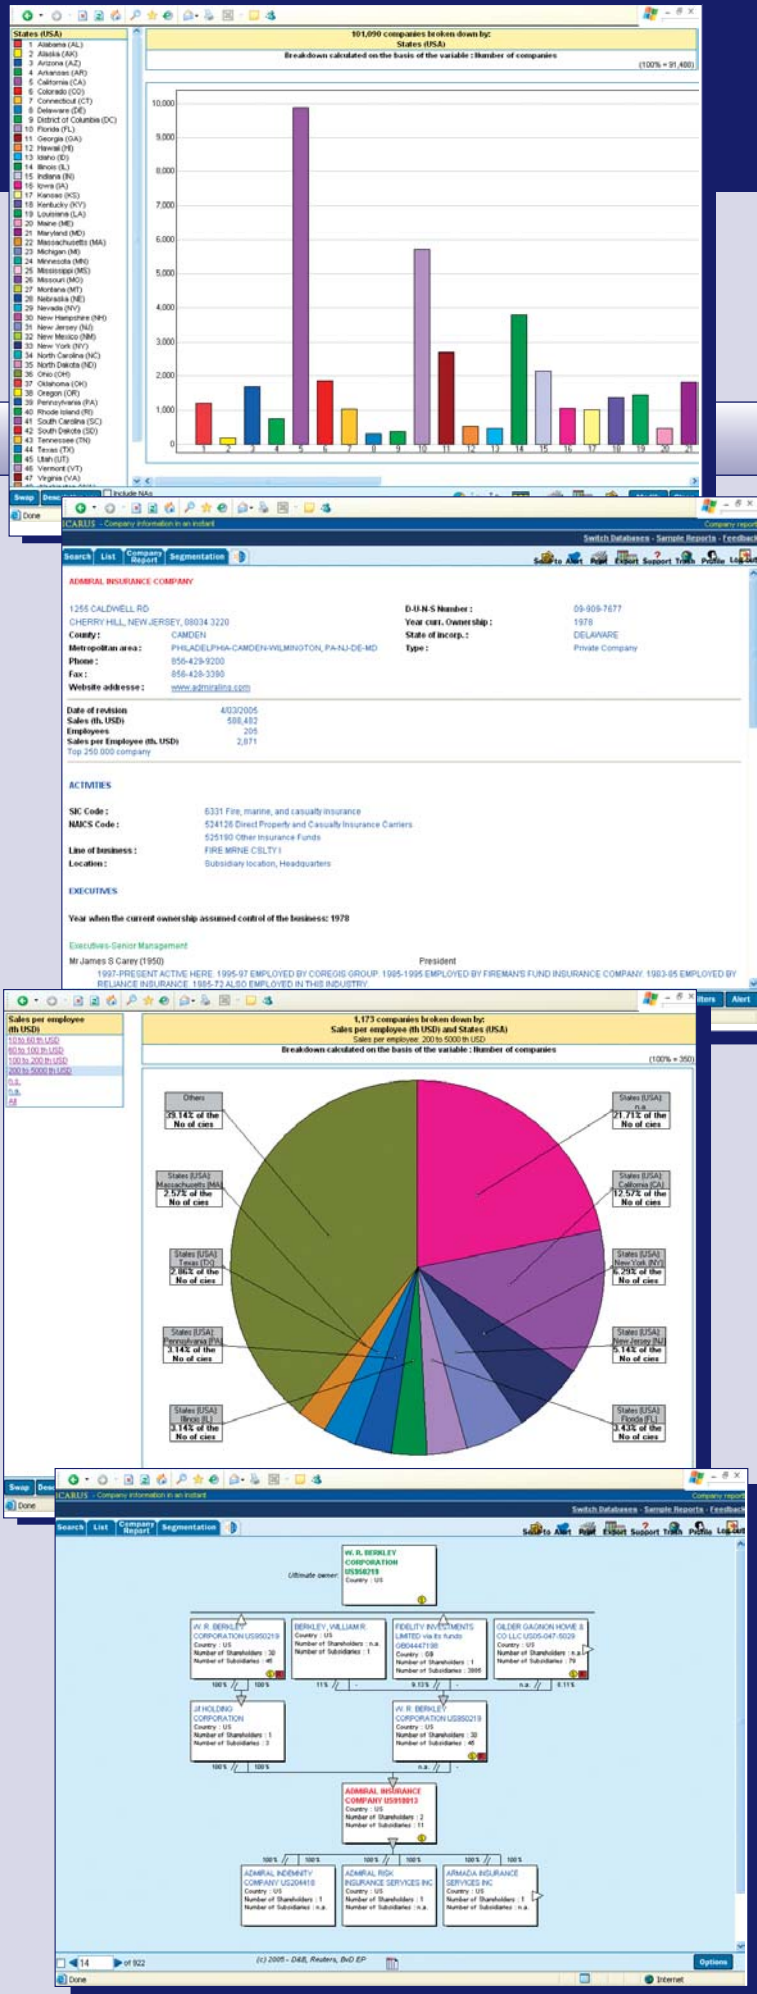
States (USA)
1 Alabama (AL)
2 Alaska (AK)
3 Arizona (AZ)
4 Arkansas (AR)
5 California (CA)
6 Colorado (CO)
7 Connecticut (CT)
8 Delaware (DE)
9 District of Columbia (DC)
10 Florida (FL)
11 Georgia (GA)
12 Hawaii (HI)
13 Idaho (ID)
14 Illinois (IL)
15 Indiana (IN)
16 Iowa (IA)
17 Kansas (KS)
18 Kentucky (KY)
19 Louisiana (LA)
20 Maine (ME)
21 Maryland (MD)
22 Massachusetts (MA)
23 Michigan (MI)
24 Minnesota (MN)
25 Mississippi (MS)
26 Missouri (MO)
27 Montana (MT)
28 Nebraska (NE)
29 Nevada (NV)
30 New Hampshire (NH)
31 New Jersey (NJ)
32 New Mexico (NM)
33 New York (NY)
34 North Carolina (NC)
35 North Dakota (ND)
36 Ohio (OH)
37 Oklahoma (OK)
38 Oregon (OR)
39 Pennsylvania (PA)
40 Rhode Island (RI)
41 South Carolina (SC)
42 South Dakota (SD)
43 Tennessee (TN)
44 Texas (TX)
45 Utah (UT)
46 Vermont (VT)
47 Virginia (VA)

101,090 companies broken down by:
States (USA)
Breakdown calculated on the basis of the variable : Number of companies
(100% = 91,480)

10,000
9,000
8,000
7,000
6,000
5,000
4,000
3,000
2,000
1,000
0
1 2 3 4 5 6 7 8 9 10 11 12 13 14 15 16 17 18 19 20 21

Swap
Include NAs
Done

ICARUS - Company information in an instant
Company report
Switch Databases - Sample Reports - Feedback
Search List Company Report Segmentation
Save to Alert Print Export Support Trash Profile Log out

ADMIRAL INSURANCE COMPANY

1255 CALDWELL RD
CHERRY HILL, NEW JERSEY, 08034 3220
County : CAMDEN
Metropolitan area : PHILADELPHIA-CAMDEN-WILMINGTON, PA-NJ-DE-MD
Phone : 856-429-9200
Fax : 856-429-3390
Website addresse : www.admiralins.com

D-U-N-S Number : 09-909-7677
Year curr. Ownership : 1978
State of incorp. : DELAWARE
Type : Private Company

Date of revision 4/03/2005
Sales (th. USD) 598,482
Employees 205
Sales per Employee (th. USD) 2,871
Top 250,000 company

ACTIVITIES

SIC Code : 6331 Fire, marine, and casualty insurance
NAICS Code : 524126 Direct Property and Casualty Insurance Carriers
525190 Other Insurance Funds
Line of business : FIRE MRNE CSLTY I
Location : Subsidiary location, Headquarters

EXECUTIVES

Year when the current ownership assumed control of the business: 1978

Executives-Senior Management

Mr James S Carey (1950) President
1997-PRESENT ACTIVE HERE. 1995-97 EMPLOYED BY COREGIS GROUP. 1985-1995 EMPLOYED BY FIREMAN'S FUND INSURANCE COMPANY. 1983-85 EMPLOYED BY RELIANCE INSURANCE. 1985-72 ALSO EMPLOYED IN THIS INDUSTRY.

Sales per employee (th USD)
10 to 60 th USD
60 to 100 th USD
100 to 200 th USD
200 to 5000 th USD
n.a.
n.s.
All

1,173 companies broken down by:
Sales per employee (th USD) and States (USA)
Sales per employee: 200 to 5000 th USD
Breakdown calculated on the basis of the variable : Number of companies
(100% = 350)

Others 29.14% of the No of cies
States (USA) Massachusetts (MA) 2.57% of the No of cies
States (USA) Texas (TX) 2.86% of the No of cies
States (USA) Pennsylvania (PA) 3.14% of the No of cies
States (USA) Illinois (IL) 3.14% of the No of cies
States (USA) n.a. 21.71% of the No of cies
States (USA) California (CA) 12.57% of the No of cies
States (USA) New York (NY) 6.29% of the No of cies
States (USA) New Jersey (NJ) 5.14% of the No of cies
States (USA) Florida (FL) 3.43% of the No of cies

Monitors Alert
Swap
Done

ICARUS - Company information in an instant
Company report
Switch Databases - Sample Reports - Feedback
Search List Company Report Segmentation
Save to Alert Print Export Support Trash Profile Log out

Ultimate owner
W. R. BERKLEY CORPORATION US950219 Country : US

W. R. BERKLEY CORPORATION US950219 Country : US Number of Shareholders : 32 Number of Subsidiaries : 46
BERKLEY, WILLIAM R. Country : US Number of Shareholders : n.a. Number of Subsidiaries : 1
FIDELITY INVESTMENTS LIMITED via its funds GB04447198 Country : GB Number of Shareholders : 1 Number of Subsidiaries : 3966
GILDER GAGNON HOWE & CO LLC US05-047-5029 Country : US Number of Shareholders : n.a. Number of Subsidiaries : 79
100% 100% 11% - 9.13% - n.a. 6.11%
JII HOLDING CORPORATION Country : US Number of Shareholders : 1 Number of Subsidiaries : 3
W. R. BERKLEY CORPORATION US950219 Country : US Number of Shareholders : 30 Number of Subsidiaries : 46
100% 100% n.a. -
ADMIRAL INSURANCE COMPANY US910013 Country : US Number of Shareholders : 2 Number of Subsidiaries : 11
100% 100% 100% 100% 100% 100%
ADMIRAL INDEMNITY COMPANY US204418 Country : US Number of Shareholders : 1 Number of Subsidiaries : n.a.
ADMIRAL RISK INSURANCE SERVICES INC Country : US Number of Shareholders : 1 Number of Subsidiaries : n.a.
ARMADA INSURANCE SERVICES INC Country : US Number of Shareholders : 1 Number of Subsidiaries : n.a.

14 of 922
(c) 2005 - D&B, Reuters, BvD EP
Options
Done
Internet